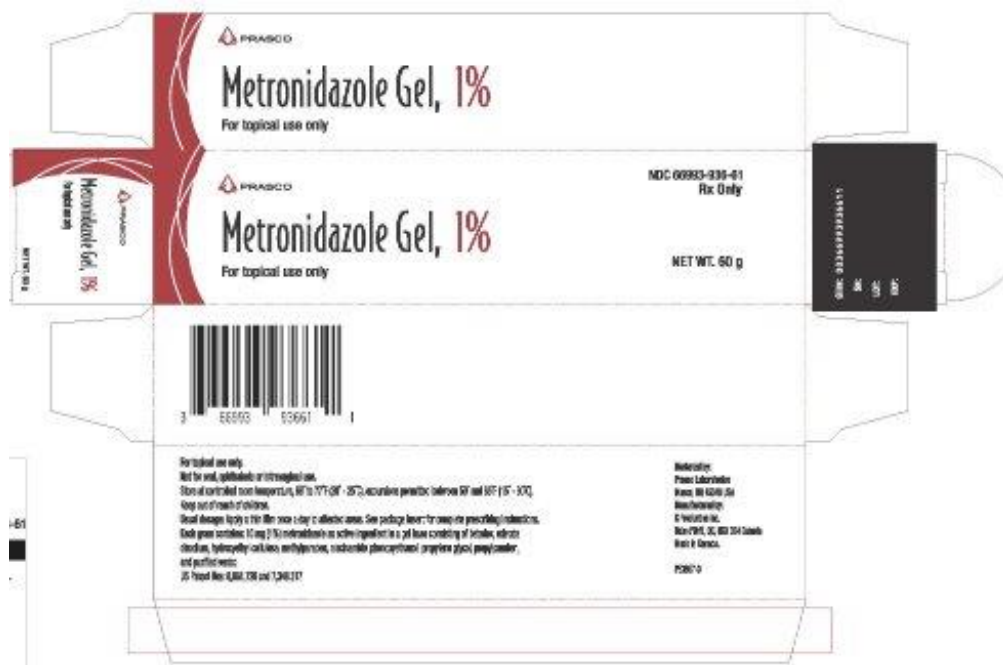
PRASCO

Metronidazole Gel, 1%

For topical use only

PRASCO

Metronidazole Gel, 1%

For topical use only

NDC 66993-936-61
Rx Only

NET WT. 60 g

PRASCO

Metronidazole Gel, 1%

For topical use only

NET WT. 60 g

3 66993 93661 1

For topical use only.
Not for oral, ophthalmic or intravaginal use.
Store at controlled room temperature, 68° to 77°F (20° - 25°C), excursions permitted between 59° and 86°F (15° - 30°C).
Keep out of reach of children.
Usual dosage: Apply a thin film once a day to affected areas. See package insert for complete prescribing information.
Each gram contains: 10 mg (1%) metronidazole as active ingredient in a gel base consisting of betadex, edetate disodium, hydroxyethyl cellulose, methylparaben, niacinamide phenoxyethanol, propylene glycol, propylparaben, and purified water.
US Patent Nos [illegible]

Marketed by:
Prasco Laboratories
Mason, OH 45040 USA
Manufactured by:
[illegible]
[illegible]
Made in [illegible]

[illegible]

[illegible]